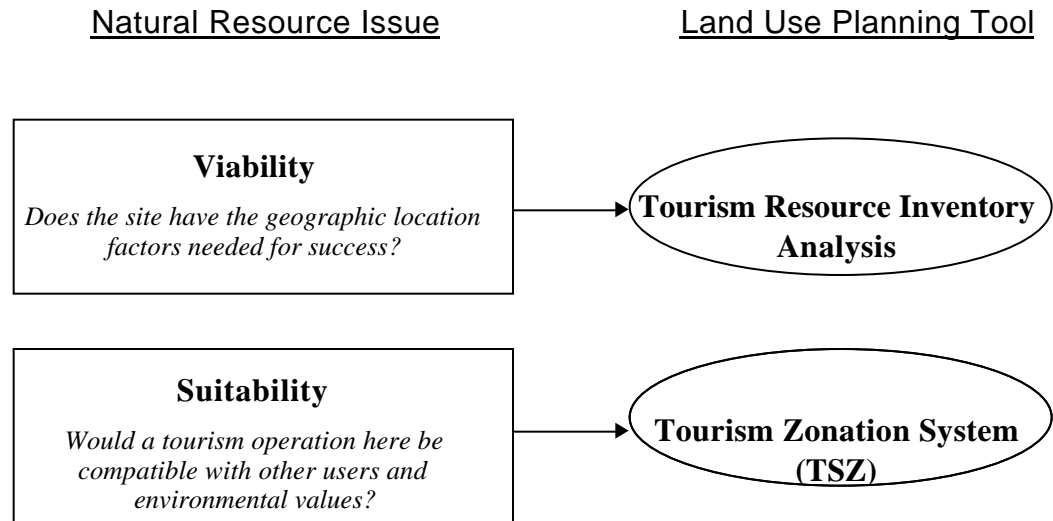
Natural Resource Issue

Land Use Planning Tool

Viability

Does the site have the geographic location factors needed for success?

Tourism Resource Inventory Analysis

Suitability

Would a tourism operation here be compatible with other users and environmental values?

Tourism Zonation System (TSZ)